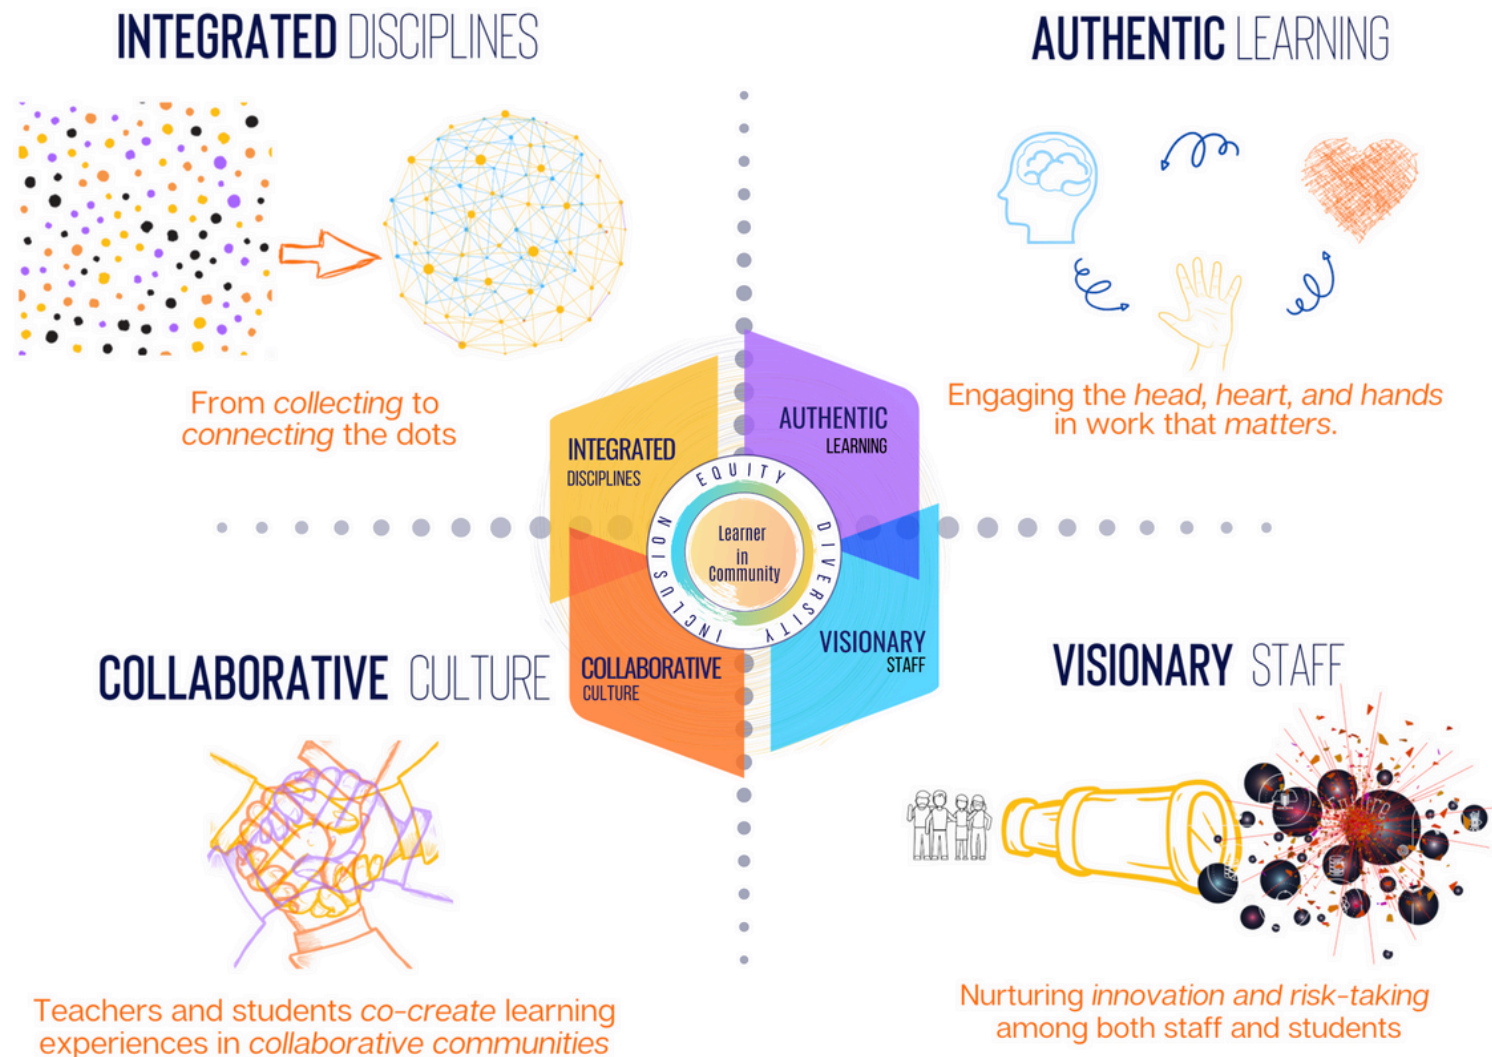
INTEGRATED DISCIPLINES

AUTHENTIC LEARNING

From collecting to connecting the dots

Engaging the head, heart, and hands in work that matters.

INTEGRATED DISCIPLINES

AUTHENTIC LEARNING

EQUITY

DIVERSITY

INCLUSION

Learner in Community

COLLABORATIVE CULTURE

VISIONARY STAFF

COLLABORATIVE CULTURE

VISIONARY STAFF

Teachers and students co-create learning experiences in collaborative communities

Nurturing innovation and risk-taking among both staff and students